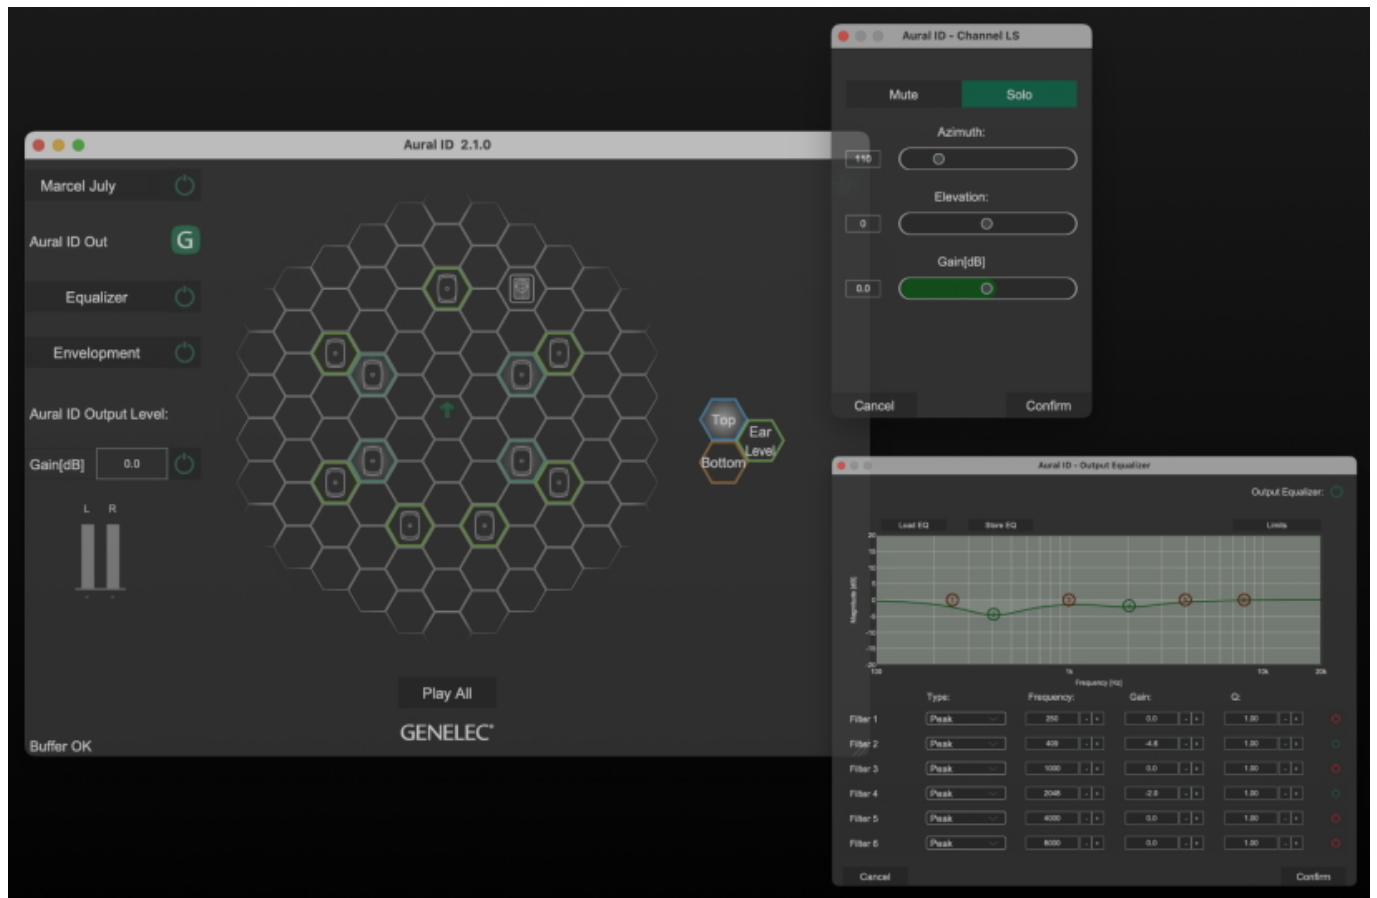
Aural ID 2.1.0

Marcel July

Aural ID Out

Equalizer

Envelopment

Aural ID Output Level:

Gain[dB] 0.0

L R

Top
Ear Level
Bottom

Play All

GENELEC

Buffer OK

Aural ID - Channel LS

Mute Solo

Azimuth:
110

Elevation:
0

Gain[dB]
0.0

Cancel Confirm

Aural ID - Output Equalizer

Output Equalizer:

Load EQ Store EQ Limits

Magnitude [dB]

Frequency [Hz]

| | Type: | Frequency: | Gain: | Q: |
|---|---|---|---|---|
| Filter 1 | Peak | 250 | 0.0 | 1.00 |
| Filter 2 | Peak | 400 | -4.8 | 1.00 |
| Filter 3 | Peak | 1000 | 0.0 | 1.00 |
| Filter 4 | Peak | 2048 | -2.8 | 1.00 |
| Filter 5 | Peak | 4000 | 0.0 | 1.00 |
| Filter 6 | Peak | 8000 | 0.0 | 1.00 |

Cancel Confirm